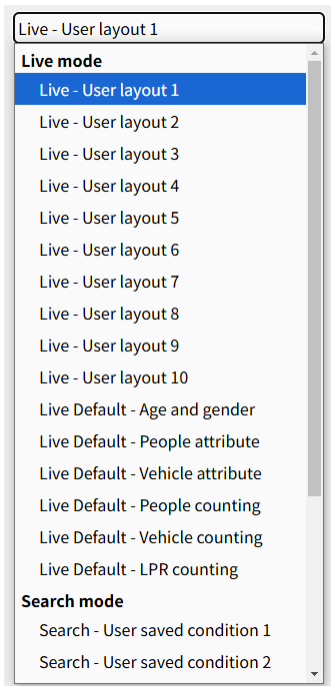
Live - User layout 1
Live mode
Live - User layout 1
Live - User layout 2
Live - User layout 3
Live - User layout 4
Live - User layout 5
Live - User layout 6
Live - User layout 7
Live - User layout 8
Live - User layout 9
Live - User layout 10
Live Default - Age and gender
Live Default - People attribute
Live Default - Vehicle attribute
Live Default - People counting
Live Default - Vehicle counting
Live Default - LPR counting
Search mode
Search - User saved condition 1
Search - User saved condition 2